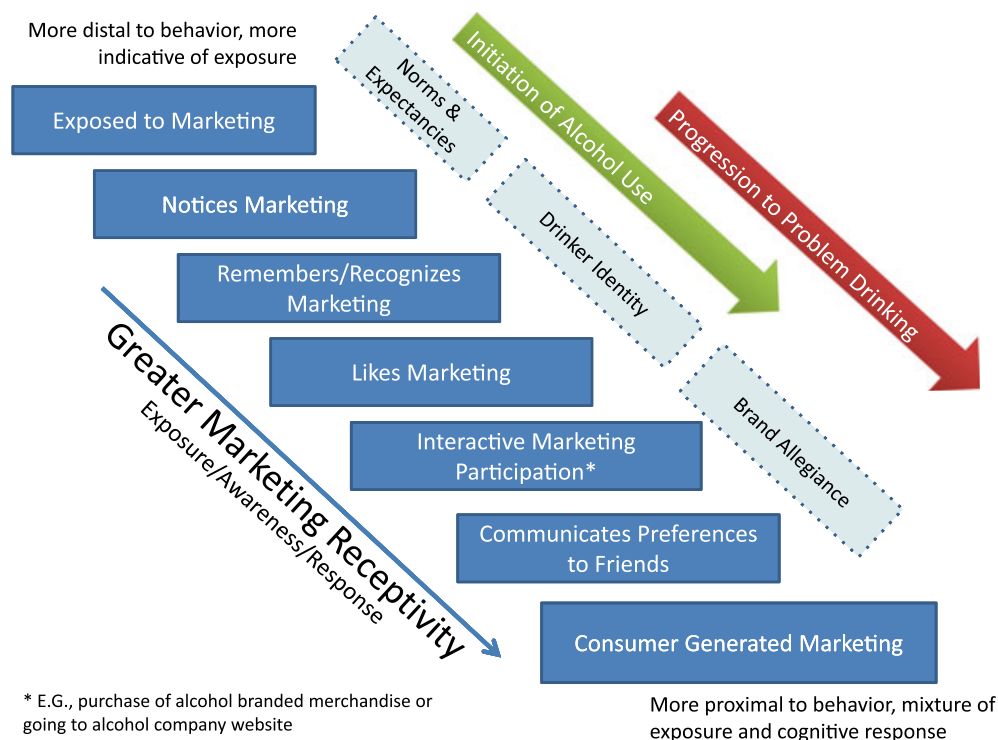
More distal to behavior, more indicative of exposure

Exposed to Marketing

Norms & Expectancies

Initiation of Alcohol Use

Progression to Problem Drinking

Notices Marketing

Drinker Identity

Remembers/Recognizes Marketing

Greater Marketing Receptivity

Exposure/Awareness/Response

Likes Marketing

Brand Allegiance

Interactive Marketing Participation*

Communicates Preferences to Friends

Consumer Generated Marketing

* E.G., purchase of alcohol branded merchandise or going to alcohol company website

More proximal to behavior, mixture of exposure and cognitive response